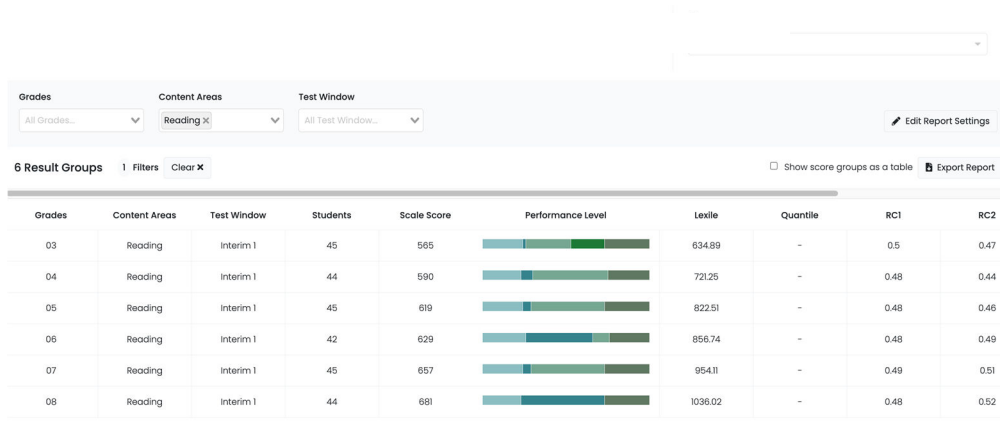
Grades
All Grades...

Content Areas
Reading ×

Test Window
All Test Window...

Edit Report Settings

6 Result Groups 1 Filters Clear ×

Show score groups as a table
Export Report

| Grades | Content Areas | Test Window | Students | Scale Score | Performance Level | Lexile | Quantile | RC1 | RC2 |
|---|---|---|---|---|---|---|---|---|---|
| 03 | Reading | Interim 1 | 45 | 565 | | 634.89 | - | 0.5 | 0.47 |
| 04 | Reading | Interim 1 | 44 | 590 | | 721.25 | - | 0.48 | 0.44 |
| 05 | Reading | Interim 1 | 45 | 619 | | 822.51 | - | 0.48 | 0.46 |
| 06 | Reading | Interim 1 | 42 | 629 | | 856.74 | - | 0.48 | 0.49 |
| 07 | Reading | Interim 1 | 45 | 657 | | 954.11 | - | 0.49 | 0.51 |
| 08 | Reading | Interim 1 | 44 | 681 | | 1036.02 | - | 0.48 | 0.52 |